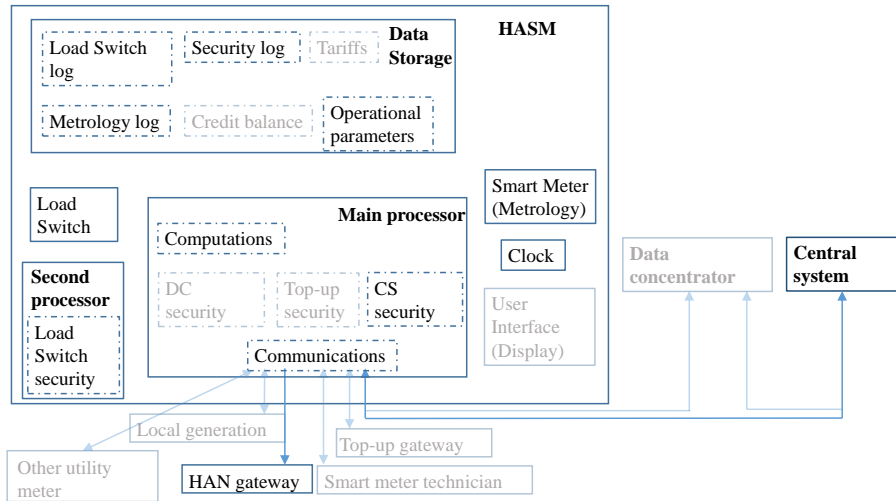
HASM

Data Storage

Load Switch log

Security log

Tariffs

Metrology log

Credit balance

Operational parameters

Load Switch

Main processor

Smart Meter (Metrology)

Computations

Clock

Second processor

DC security

Top-up security

CS security

User Interface (Display)

Data concentrator

Central system

Load Switch security

Communications

Local generation

Top-up gateway

Other utility meter

HAN gateway

Smart meter technician